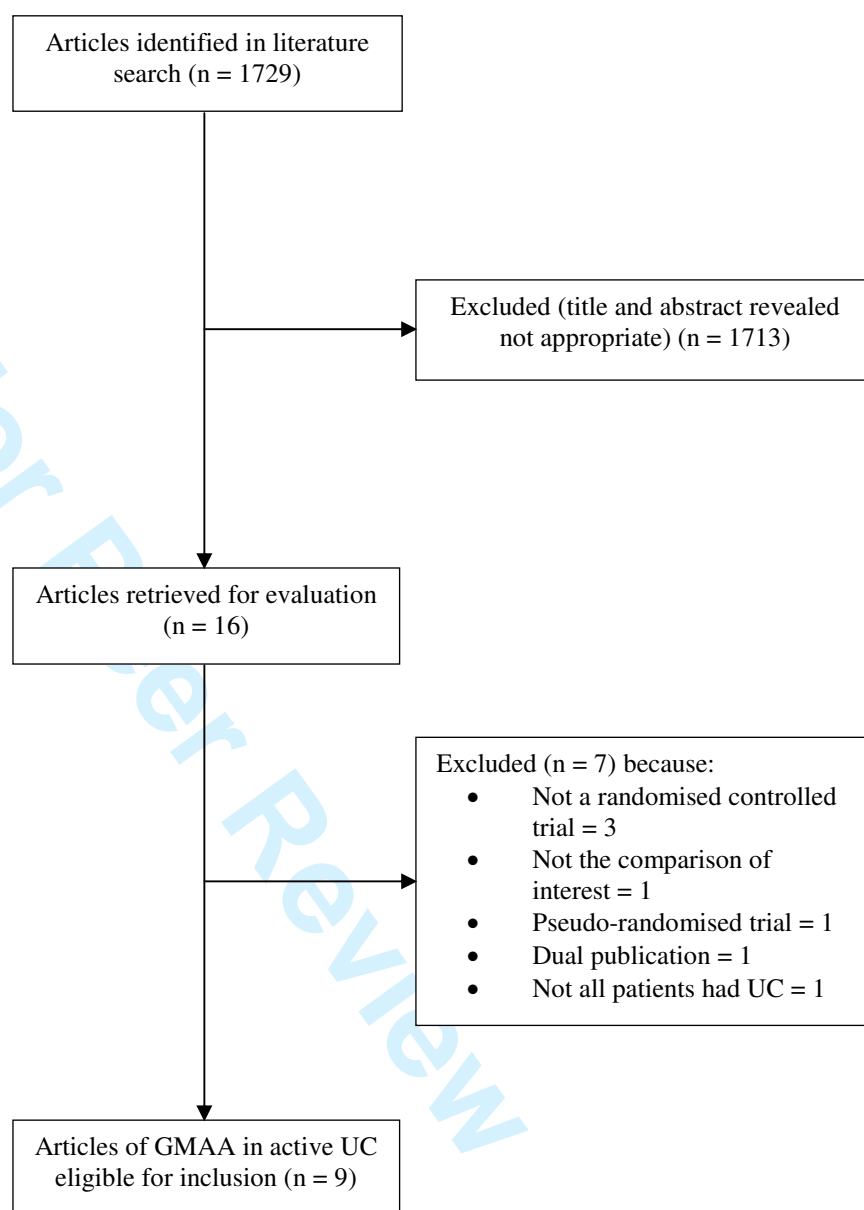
Articles identified in literature search (n = 1729)

Excluded (title and abstract revealed not appropriate) (n = 1713)

Articles retrieved for evaluation (n = 16)

Excluded (n = 7) because:
- Not a randomised controlled trial = 3
- Not the comparison of interest = 1
- Pseudo-randomised trial = 1
- Dual publication = 1
- Not all patients had UC = 1

Articles of GMAA in active UC eligible for inclusion (n = 9)

For Peer Review